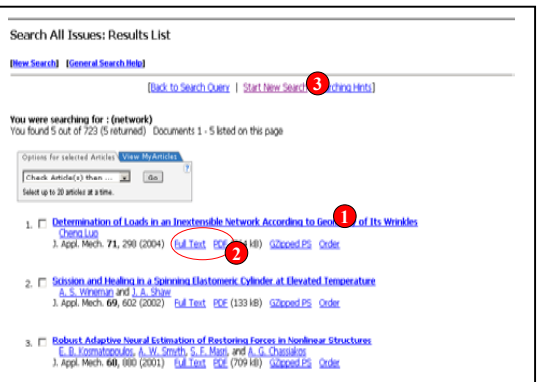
Search All Issues: Results List

[New Search] [General Search Help]

[Back to Search Query | Start New Search 3 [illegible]rching Hints]

You were searching for : (network)
You found 5 out of 723 (5 returned) Documents 1 - 5 listed on this page

Options for selected Articles View MyArticles

Check Article(s) then ... Go

Select up to 20 articles at a time.

1. Determination of Loads in an Inextensible Network According to Geo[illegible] 1 of Its Wrinkles
Cheng Luo
J. Appl. Mech. **71**, 298 (2004) Full Text PDF 2 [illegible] kB) GZipped PS Order

2. Scission and Healing in a Spinning Elastomeric Cylinder at Elevated Temperature
A. S. Wineman and J. A. Shaw
J. Appl. Mech. **69**, 602 (2002) Full Text PDF (133 kB) GZipped PS Order

3. Robust Adaptive Neural Estimation of Restoring Forces in Nonlinear Structures
E. B. Kosmatopoulos, A. W. Smyth, S. F. Masri, and A. G. Chassiakos
J. Appl. Mech. **68**, 880 (2001) Full Text PDF (709 kB) GZipped PS Order